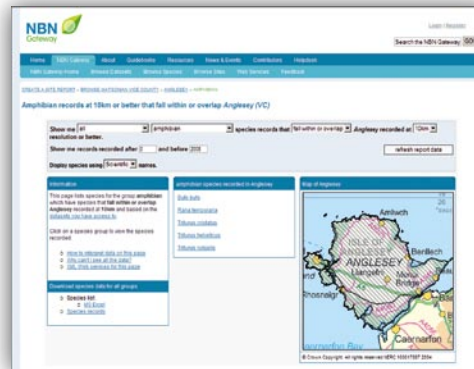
NBN Gateway

Login | Register

Search the NBN Gateway GO

Home NBN Gateway About Guidebooks Resources News & Events Contributors Helpdesk

NBN Gateway Home Browse Datasets Browse Species Browse Sites Web Services Feedback

CREATE A SITE REPORT > BROWSE WATSONIAN VICE COUNTY > ANGLESEY > amphibian

Amphibian records at 10km or better that fall within or overlap Anglesey (VC)

Show me all amphibian species records that fall within or overlap Anglesey recorded at 10km resolution or better.

Show me records recorded after and before 2010

refresh report data

Display species using Scientific names.

Information

This page lists species for the group amphibian which have species that fall within or overlap Anglesey recorded at 10km and based on the datasets you have access to.

Click on a species group to view the species recorded

How to interpret data on this page
Why can't I see all the data?
XML Web services for this page

Download species data for all groups

Species list
MS Excel
Species records

amphibian species recorded in Anglesey

Bufo bufo
Rana temporaria
Triturus cristatus
Triturus helveticus
Triturus vulgaris

Map of Anglesey

Amlwch
ISLE OF ANGLESEY
ANGLESEY
Llangefni
Benllech
Menai Bridge
Caernarfon
Caernarfon Bay
26

© Crown Copyright. All rights reserved NERC 100017897 2004